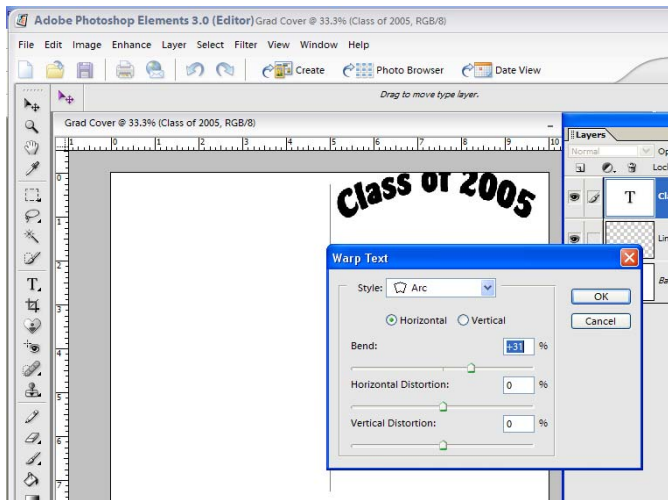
Adobe Photoshop Elements 3.0 (Editor) Grad Cover @ 33.3% (Class of 2005, RGB/8)

File Edit Image Enhance Layer Select Filter View Window Help

Create Photo Browser Date View

Drag to move type layer.

Grad Cover @ 33.3% (Class of 2005, RGB/8)

Layers

Normal

Op

Loc

T

Cl

Lin

Ba

Class of 2005

Warp Text

Style: Arc

OK

Cancel

Horizontal Vertical

Bend: +31 %

Horizontal Distortion: 0 %

Vertical Distortion: 0 %